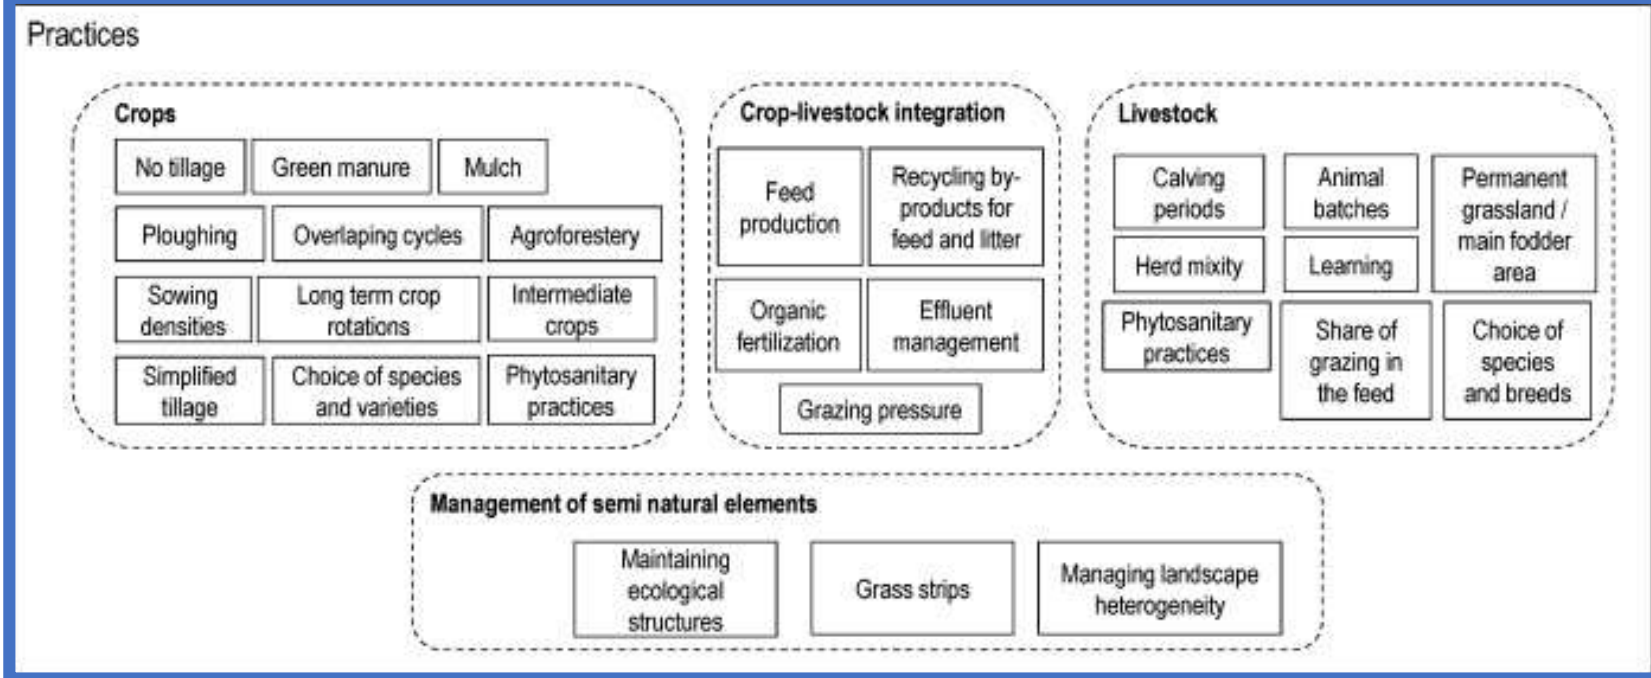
Practices

Crops

No tillage

Green manure

Mulch

Ploughing

Overlaping cycles

Agroforestery

Sowing densities

Long term crop rotations

Intermediate crops

Simplified tillage

Choice of species and varieties

Phytosanitary practices

Crop-livestock integration

Feed production

Recycling by-products for feed and litter

Organic fertilization

Effluent management

Grazing pressure

Livestock

Calving periods

Animal batches

Permanent grassland / main fodder area

Herd mixity

Learning

Phytosanitary practices

Share of grazing in the feed

Choice of species and breeds

Management of semi natural elements

Maintaining ecological structures

Grass strips

Managing landscape heterogeneity